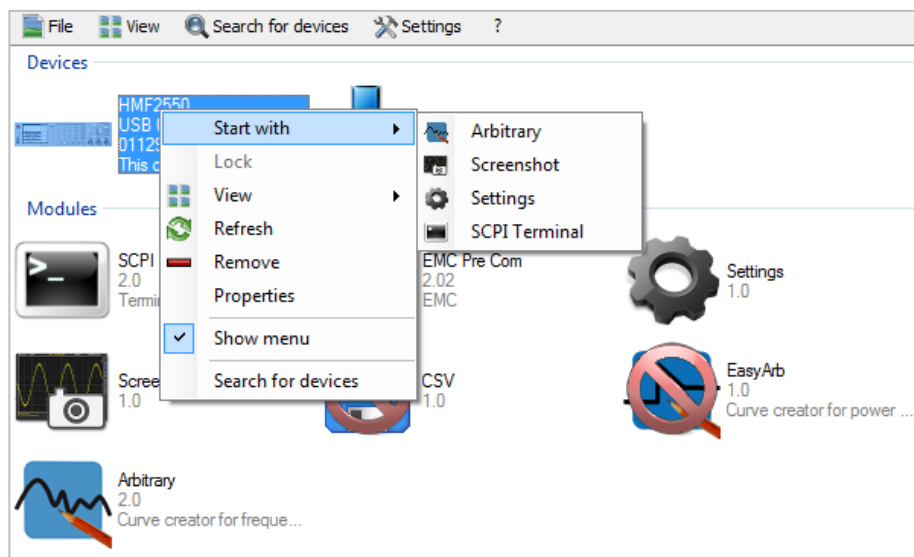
File View Search for devices Settings ?

Devices

HMF2550
USB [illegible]
0112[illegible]
This c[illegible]

Start with
Lock
View
Refresh
Remove
Properties
Show menu
Search for devices

Arbitrary
Screenshot
Settings
SCPI Terminal

Modules

SCPI
2.0
Termi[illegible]

EMC Pre Com
2.02
EMC

Settings
1.0

Scree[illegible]
1.0

CSV
1.0

EasyArb
1.0
Curve creator for power ...

Arbitrary
2.0
Curve creator for freque...